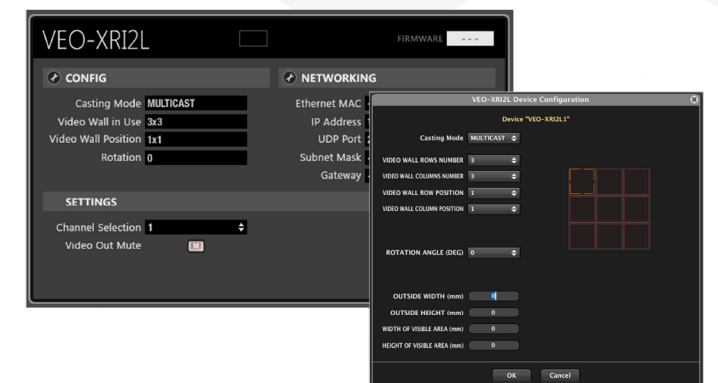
VEO-XRI2L

FIRMWARE - - -

CONFIG

Casting Mode MULTICAST
Video Wall in Use 3x3
Video Wall Position 1x1
Rotation 0

SETTINGS

Channel Selection 1
Video Out Mute M

NETWORKING

Ethernet MAC
IP Address
UDP Port
Subnet Mask
Gateway

VEO-XRI2L Device Configuration

Device "VEO-XRI2L1"

Casting Mode MULTICAST

VIDEO WALL ROWS NUMBER 3
VIDEO WALL COLUMNS NUMBER 3
VIDEO WALL ROW POSITION 1
VIDEO WALL COLUMN POSITION 1

ROTATION ANGLE (DEG) 0

OUTSIDE WIDTH (mm) 0
OUTSIDE HEIGHT (mm) 0
WIDTH OF VISIBLE AREA (mm) 0
HEIGHT OF VISIBLE AREA (mm) 0

OK Cancel